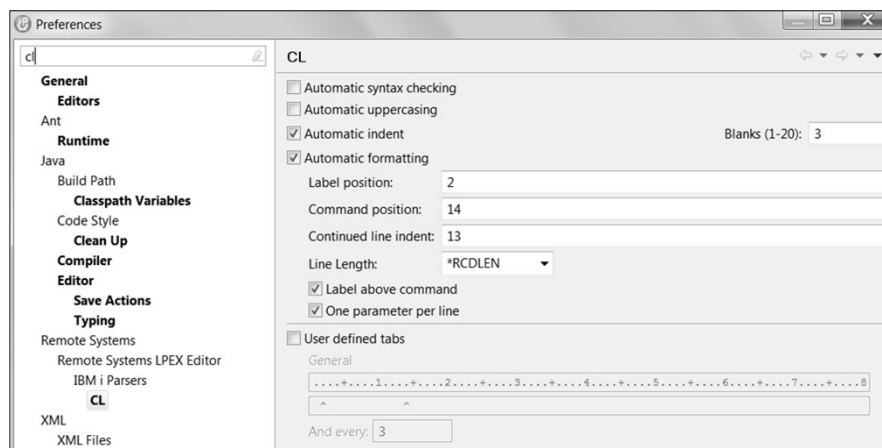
Preferences

cl

General
Editors
Ant
Runtime
Java
Build Path
Classpath Variables
Code Style
Clean Up
Compiler
Editor
Save Actions
Typing
Remote Systems
Remote Systems LPEX Editor
IBM i Parsers
CL
XML
XML Files

CL

Automatic syntax checking
Automatic uppercasing
Automatic indent
Blanks (1-20): 3
Automatic formatting
Label position: 2
Command position: 14
Continued line indent: 13
Line Length: *RCDLEN
Label above command
One parameter per line
User defined tabs
General
....+....1....+....2....+....3....+....4....+....5....+....6....+....7....+....8
^ ^
And every: 3